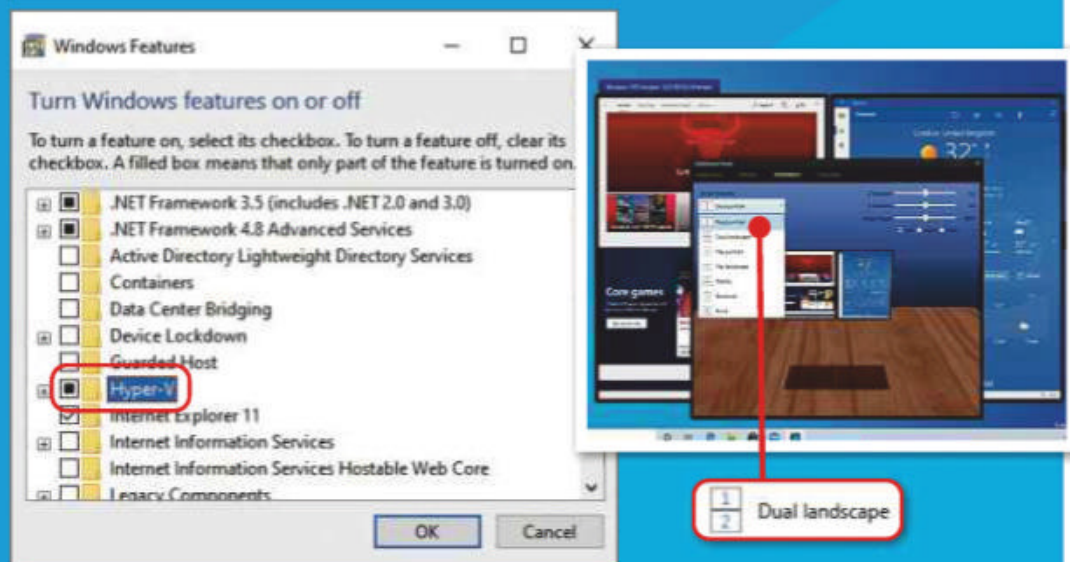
Windows Features

Turn Windows features on or off

To turn a feature on, select its checkbox. To turn a feature off, clear its checkbox. A filled box means that only part of the feature is turned on.

.NET Framework 3.5 (includes .NET 2.0 and 3.0)
.NET Framework 4.8 Advanced Services
Active Directory Lightweight Directory Services
Containers
Data Center Bridging
Device Lockdown
Guarded Host
Hyper-V
Internet Explorer 11
Internet Information Services
Internet Information Services Hostable Web Core
Legacy Components

OK
Cancel

Core games

1
2
Dual landscape